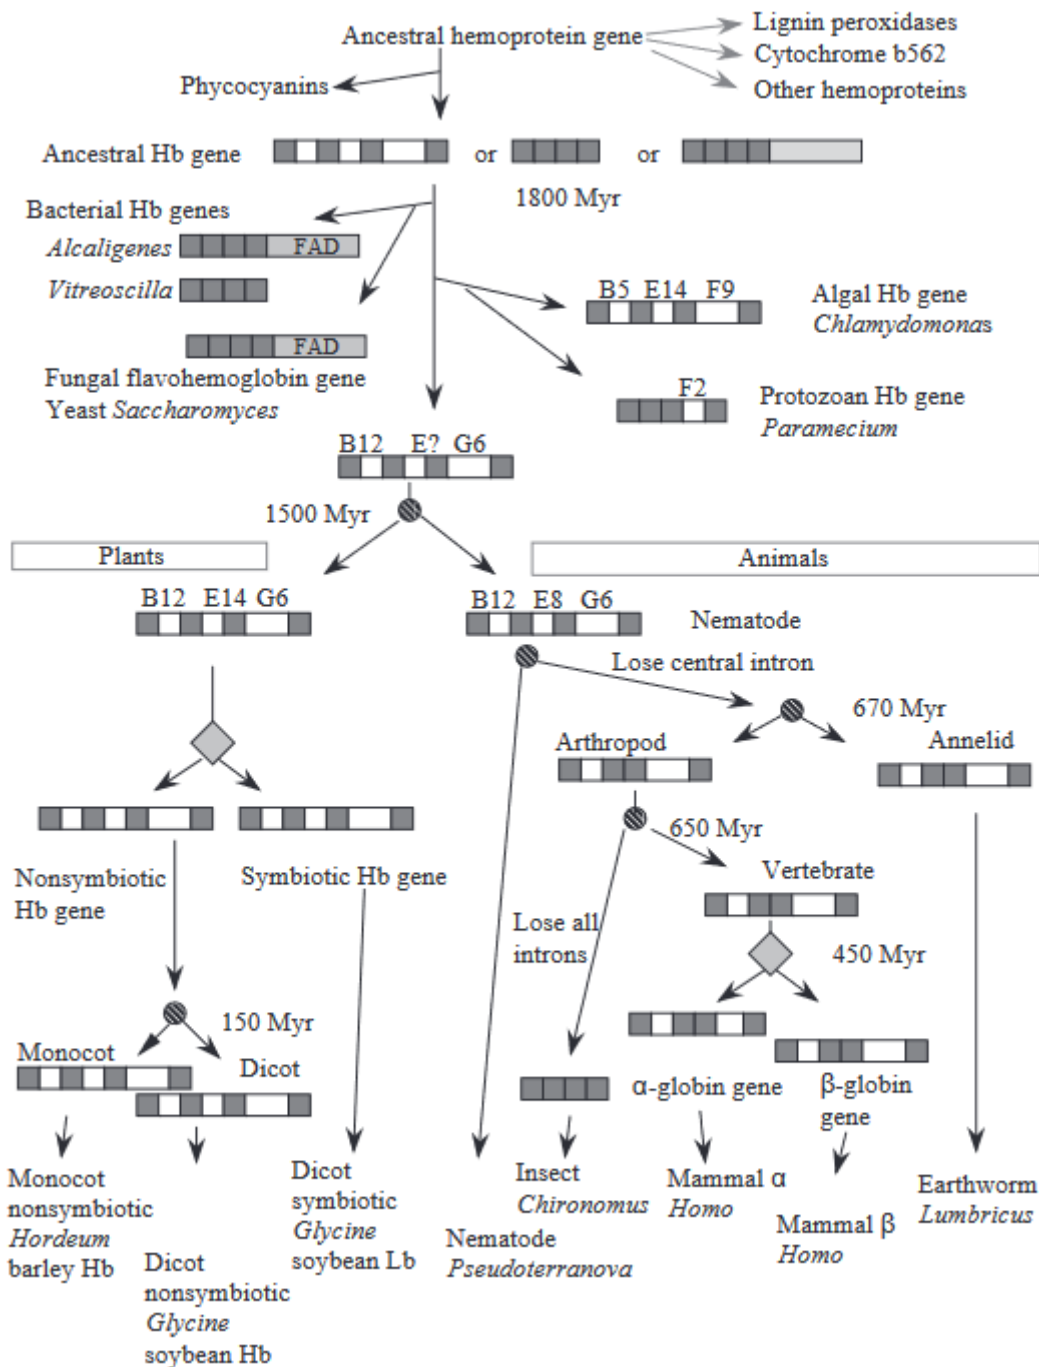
Ancestral hemoprotein gene
Lignin peroxidases
Cytochrome b562
Other hemoproteins
Phycocyanins
Ancestral Hb gene
or
or
1800 Myr
Bacterial Hb genes
*Alcaligenes* FAD
*Vitreoscilla*
B5 E14 F9
Algal Hb gene
*Chlamydomonas*
FAD
Fungal flavohemoglobin gene
Yeast *Saccharomyces*
F2
Protozoan Hb gene
*Paramecium*
B12 E? G6
1500 Myr
Plants
Animals
B12 E14 G6
B12 E8 G6
Nematode
Lose central intron
670 Myr
Arthropod
Annelid
650 Myr
Vertebrate
Nonsymbiotic Hb gene
Symbiotic Hb gene
Lose all introns
450 Myr
150 Myr
Monocot
Dicot
α-globin gene
β-globin gene
Monocot nonsymbiotic *Hordeum* barley Hb
Dicot nonsymbiotic *Glycine* soybean Hb
Dicot symbiotic *Glycine* soybean Lb
Nematode *Pseudoterranova*
Insect *Chironomus*
Mammal α *Homo*
Mammal β *Homo*
Earthworm *Lumbricus*